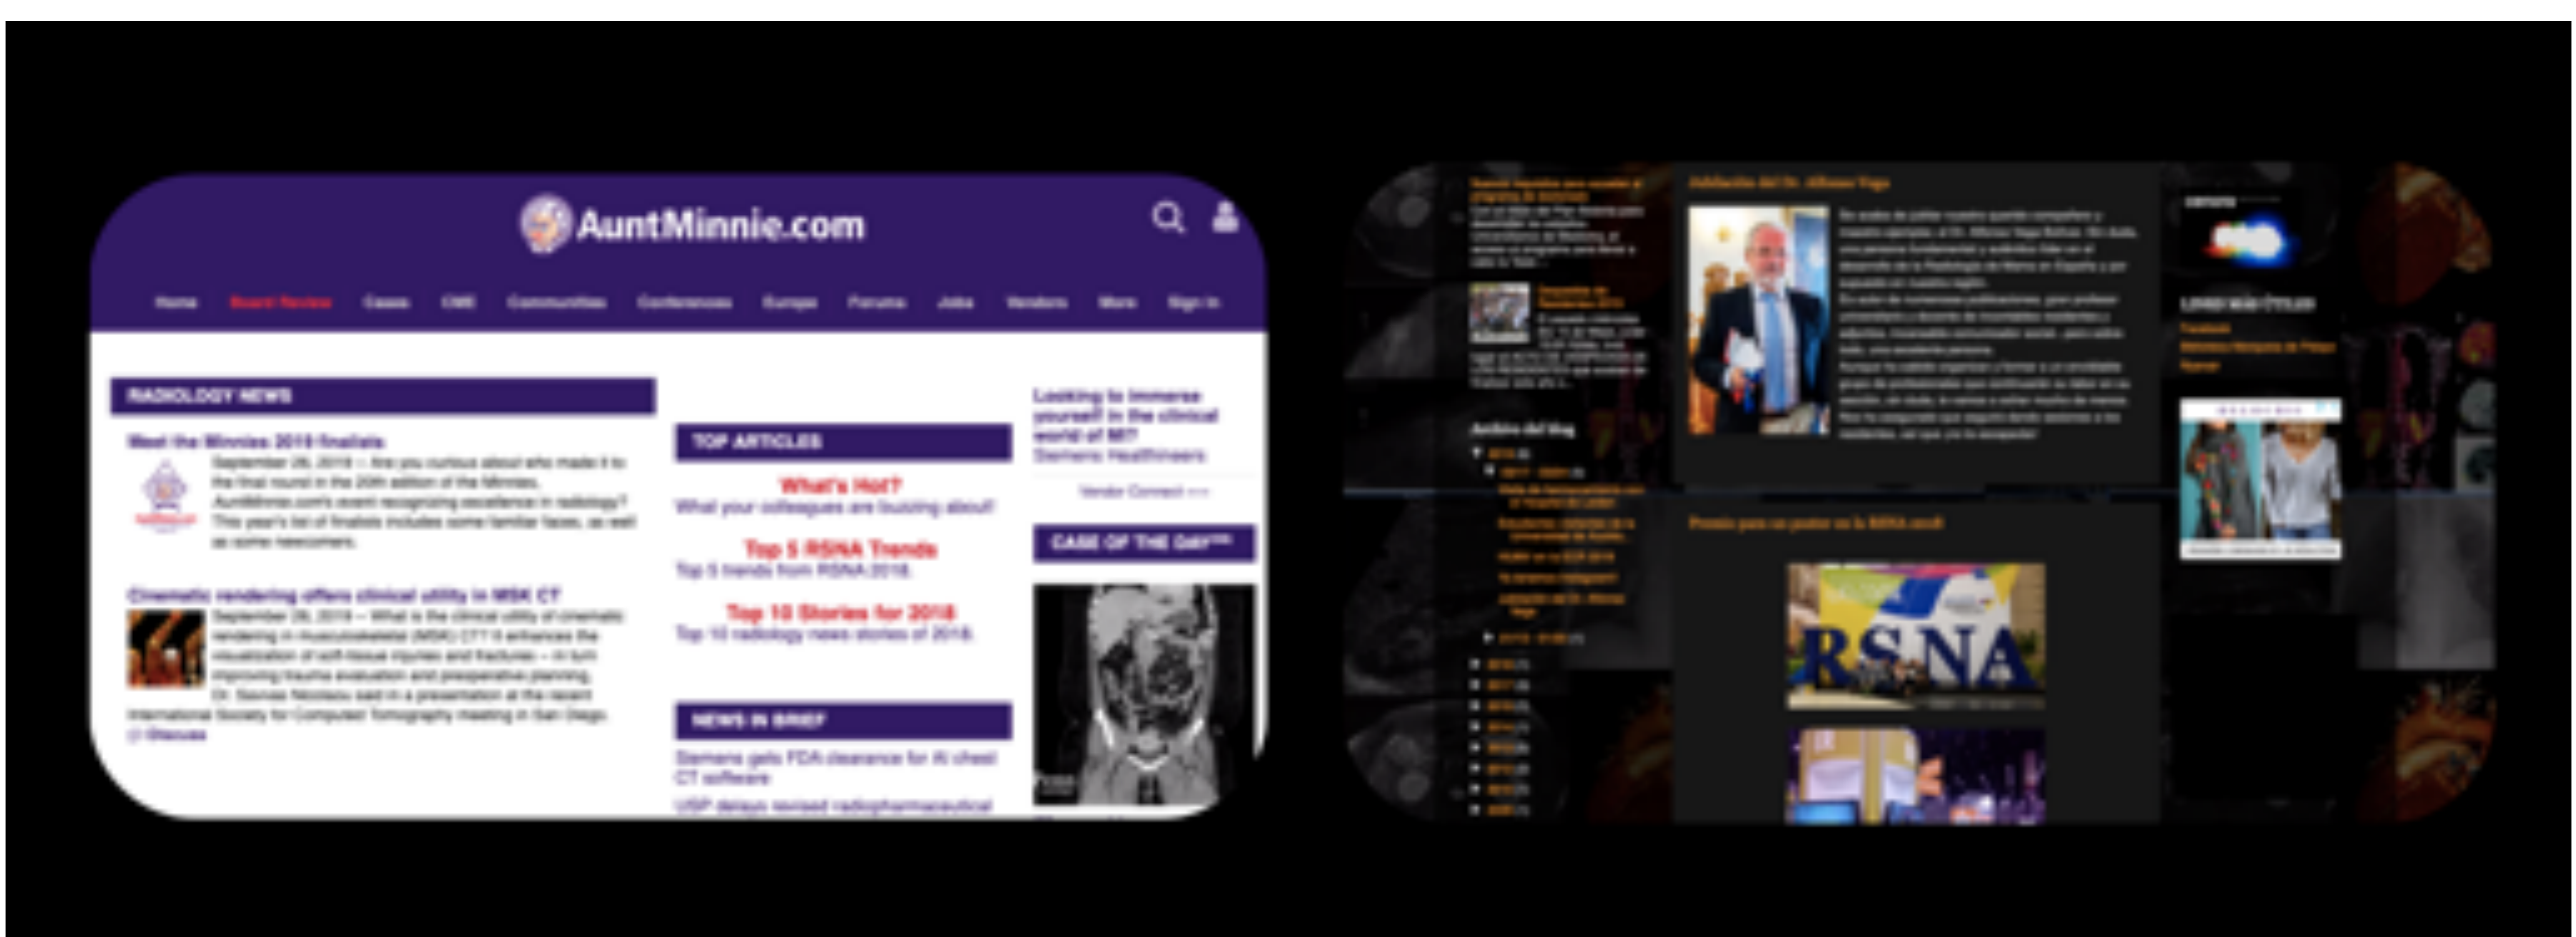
AuntMinnie.com

Home Board Review Cases CME Communities Conferences Europe Forums Jobs Vendors More Sign In

RADIOLOGY NEWS

Meet the Minnies 2019 finalists
September 26, 2019 -- Are you curious about who made it to the final round in the 20th edition of the Minnies, AuntMinnie.com's event recognizing excellence in radiology? This year's list of finalists includes some familiar faces, as well as some newcomers.

Cinematic rendering offers clinical utility in MSK CT
September 26, 2019 -- What is the clinical utility of cinematic rendering in musculoskeletal (MSK) CT? It enhances the visualization of soft-tissue injuries and fractures -- in turn improving trauma evaluation and preoperative planning, Dr. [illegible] said in a presentation at the recent International Society for Computed Tomography meeting in San Diego.
Discuss

TOP ARTICLES

What's Hot?
What your colleagues are buzzing about!

Top 5 RSNA Trends
Top 5 trends from RSNA 2018.

Top 10 Stories for 2018
Top 10 radiology news stories of 2018.

NEWS IN BRIEF

Siemens gets FDA clearance for AI chest CT software
USP delays revised radiopharmaceutical

Looking to immerse yourself in the clinical world of MI?
Siemens Healthineers

Vendor Connect >>>

CASE OF THE DAY

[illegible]

Archivo del blog

RSNA